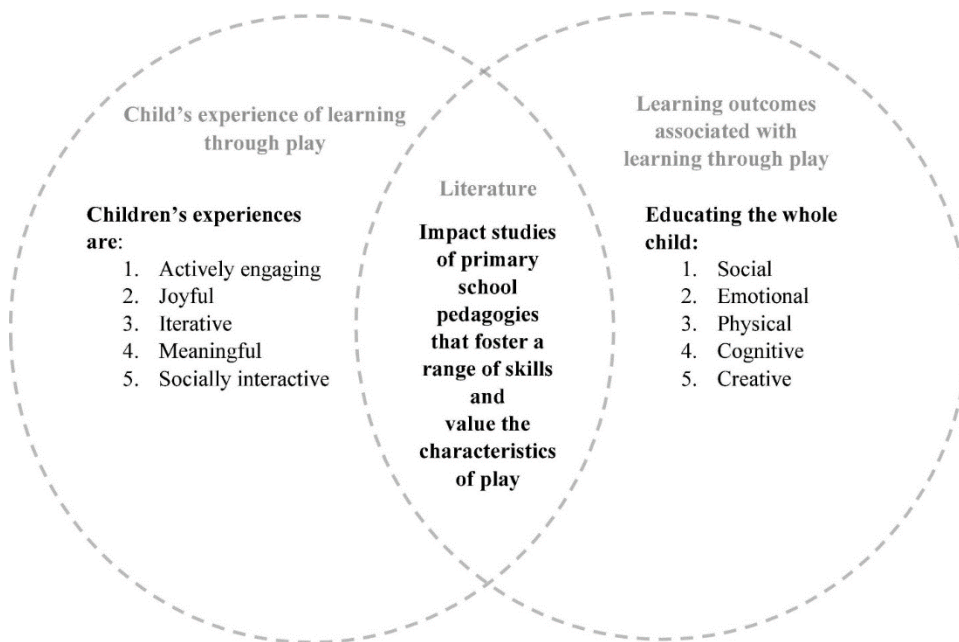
Child's experience of learning through play

Children's experiences are:
1. Actively engaging
2. Joyful
3. Iterative
4. Meaningful
5. Socially interactive

Literature

Impact studies of primary school pedagogies that foster a range of skills and value the characteristics of play

Learning outcomes associated with learning through play

Educating the whole child:
1. Social
2. Emotional
3. Physical
4. Cognitive
5. Creative